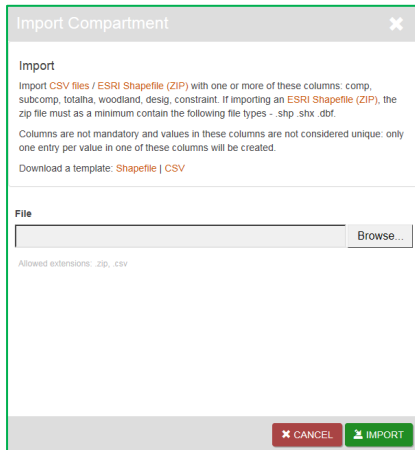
Import Compartment

Import

Import CSV files / ESRI Shapefile (ZIP) with one or more of these columns: comp, subcomp, totalha, woodland, desig, constraint. If importing an ESRI Shapefile (ZIP), the zip file must as a minimum contain the following file types - .shp .shx .dbf.

Columns are not mandatory and values in these columns are not considered unique: only one entry per value in one of these columns will be created.

Download a template: Shapefile | CSV

File

Browse...

Allowed extensions: .zip, .csv

CANCEL IMPORT